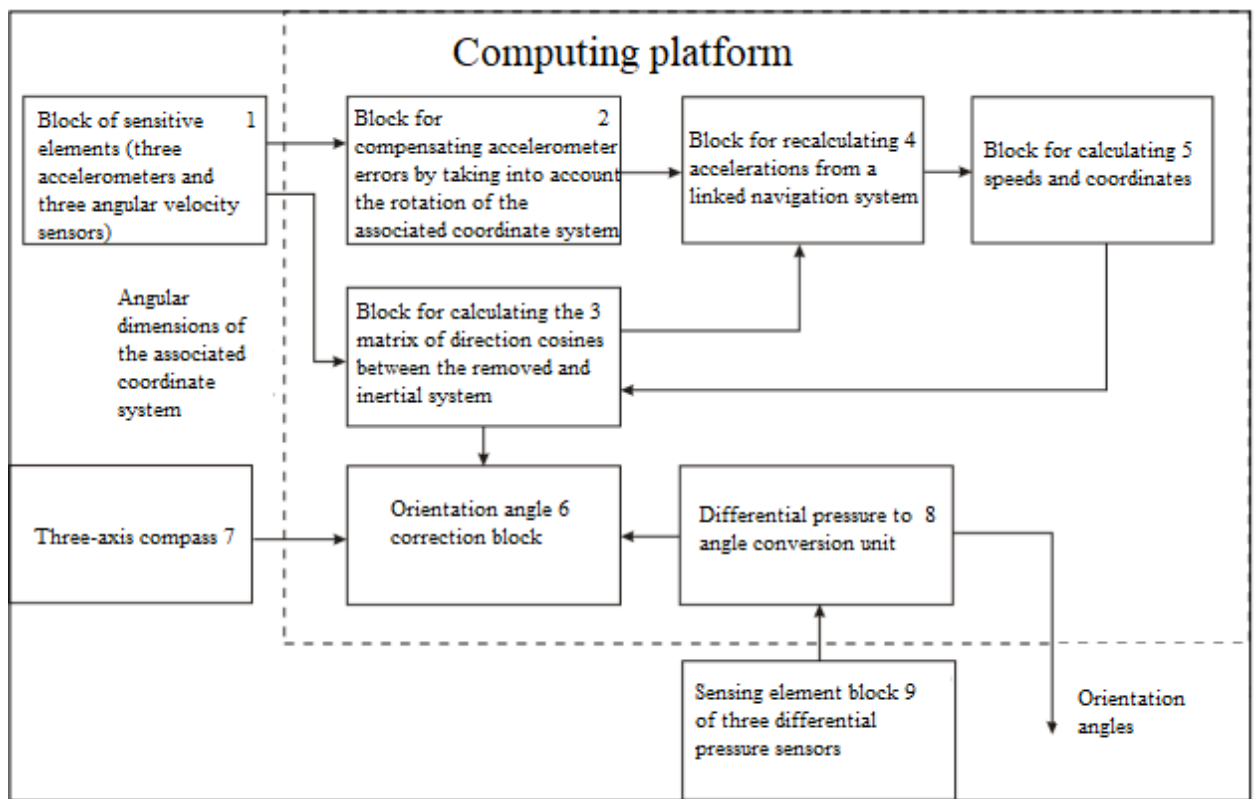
Computing platform

Block of sensitive elements (three accelerometers and three angular velocity sensors) 1

Block for compensating accelerometer errors by taking into account the rotation of the associated coordinate system 2

Block for recalculating accelerations from a linked navigation system 4

Block for calculating speeds and coordinates 5

Angular dimensions of the associated coordinate system

Block for calculating the matrix of direction cosines between the removed and inertial system 3

Three-axis compass 7

Orientation angle correction block 6

Differential pressure to angle conversion unit 8

Sensing element block 9 of three differential pressure sensors

Orientation angles